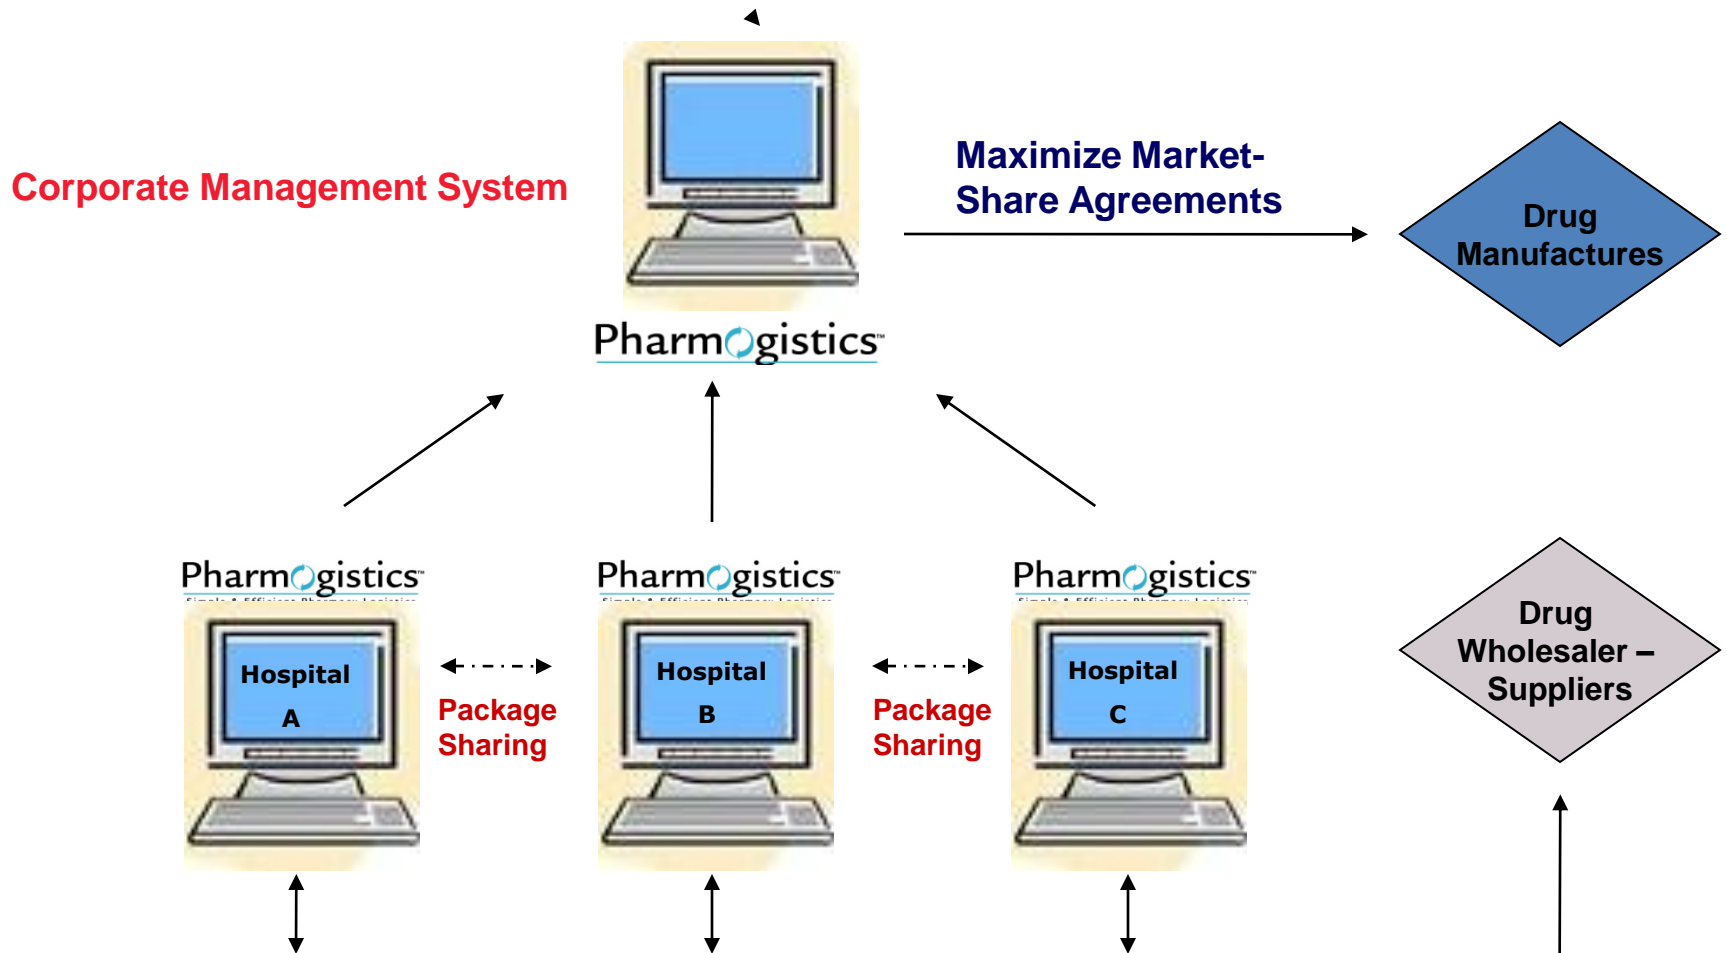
Corporate Management System

Pharmogistics

Maximize Market-Share Agreements

Drug Manufactures

Pharmogistics
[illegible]

Hospital A

Package Sharing

Pharmogistics
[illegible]

Hospital B

Package Sharing

Pharmogistics
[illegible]

Hospital C

Drug Wholesaler – Suppliers